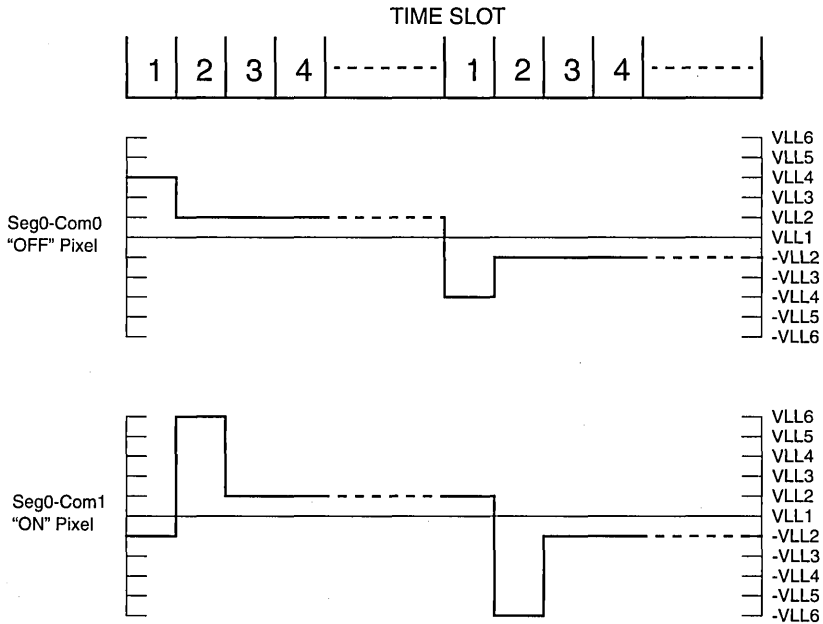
TIME SLOT

| 1 | 2 | 3 | 4 | ------- | 1 | 2 | 3 | 4 | ------- |
|---|---|---|---|---|---|---|---|---|---|

Seg0-Com0
"OFF" Pixel

VLL6
VLL5
VLL4
VLL3
VLL2
VLL1
-VLL2
-VLL3
-VLL4
-VLL5
-VLL6

Seg0-Com1
"ON" Pixel

VLL6
VLL5
VLL4
VLL3
VLL2
VLL1
-VLL2
-VLL3
-VLL4
-VLL5
-VLL6